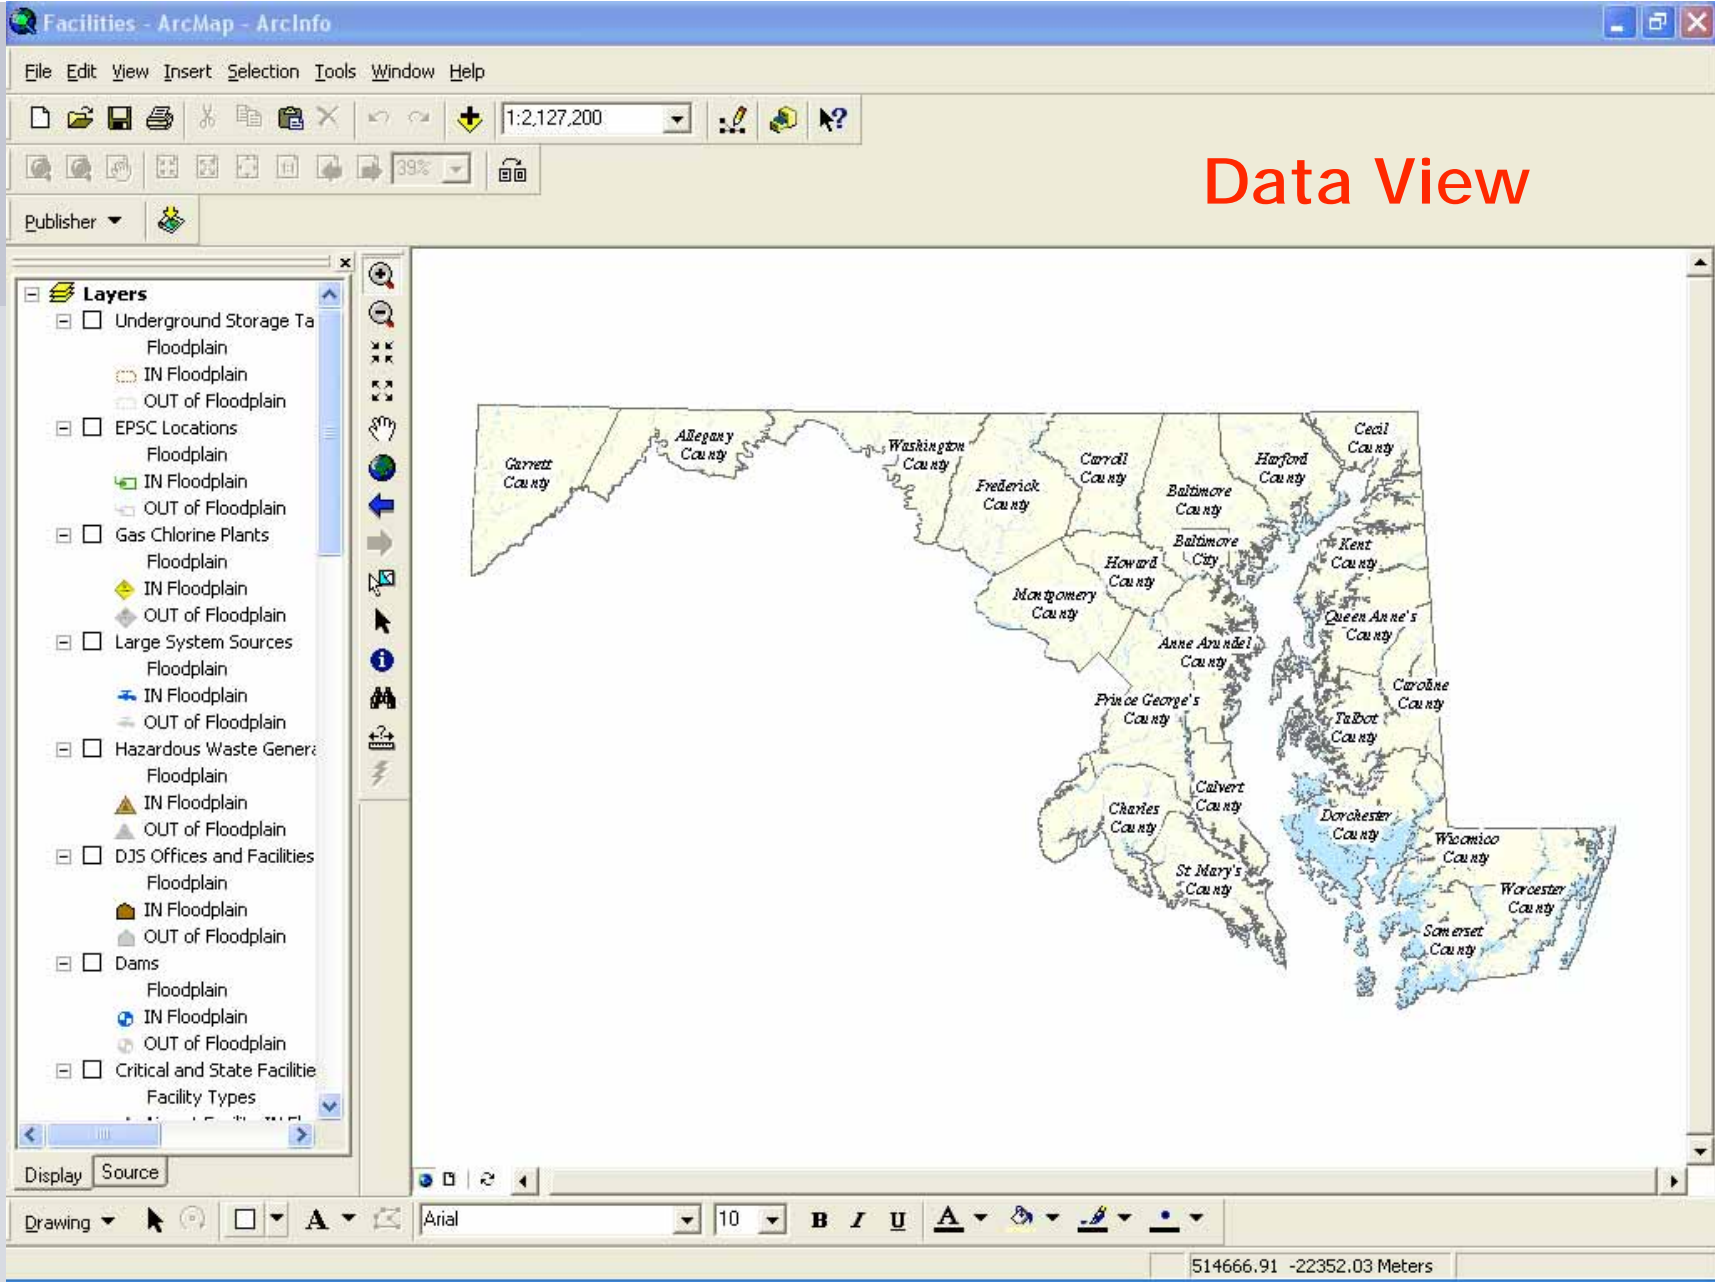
Facilities - ArcMap - ArcInfo

File Edit View Insert Selection Tools Window Help

1:2,127,200

39%

Data View

Publisher

Layers
Underground Storage Ta
Floodplain
IN Floodplain
OUT of Floodplain
EPSC Locations
Floodplain
IN Floodplain
OUT of Floodplain
Gas Chlorine Plants
Floodplain
IN Floodplain
OUT of Floodplain
Large System Sources
Floodplain
IN Floodplain
OUT of Floodplain
Hazardous Waste Genera
Floodplain
IN Floodplain
OUT of Floodplain
DJS Offices and Facilities
Floodplain
IN Floodplain
OUT of Floodplain
Dams
Floodplain
IN Floodplain
OUT of Floodplain
Critical and State Facilitie
Facility Types

Display Source

Garrett County
Allegany County
Washington County
Frederick County
Carroll County
Baltimore County
Harford County
Cecil County
Baltimore City
Howard County
Kent County
Montgomery County
Queen Anne's County
Anne Arundel County
Caroline County
Prince George's County
Talbot County
Calvert County
Charles County
Dorchester County
Wicomico County
St Mary's County
Worcester County
Somerset County

Drawing

Arial

10

B I U

A

514666.91 -22352.03 Meters